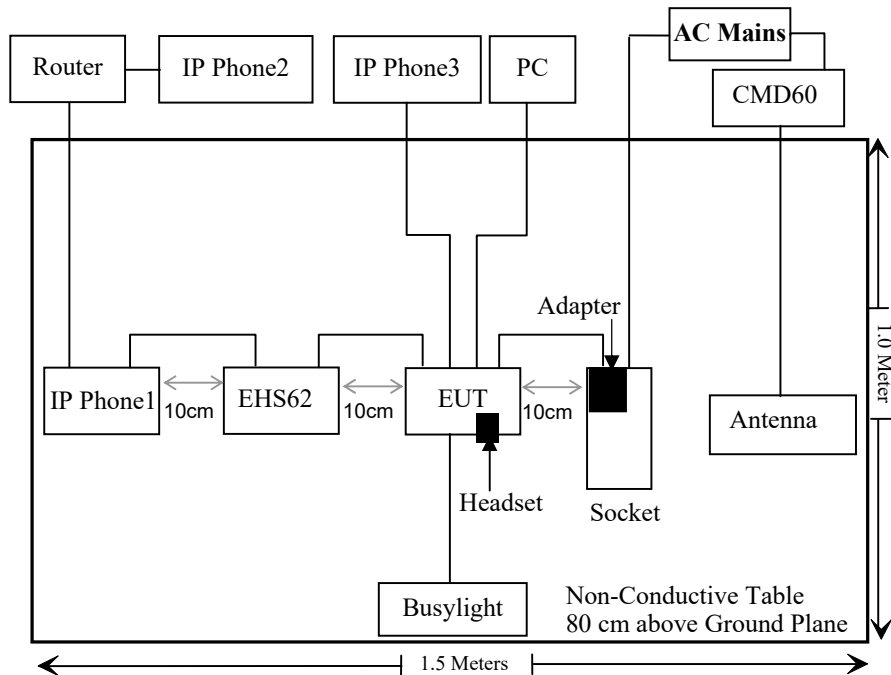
Router

IP Phone2

IP Phone3

PC

AC Mains

CMD60

Adapter

1.0 Meter

IP Phone1

10cm

EHS62

10cm

EUT

10cm

Antenna

Headset

Socket

Busylight

Non-Conductive Table
80 cm above Ground Plane

1.5 Meters